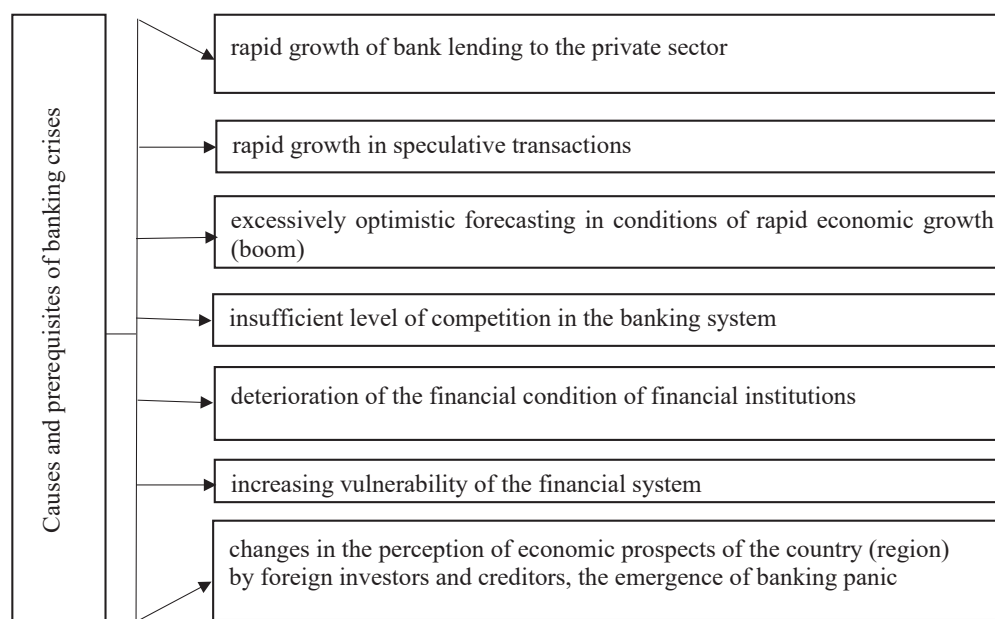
Causes and prerequisites of banking crises

rapid growth of bank lending to the private sector

rapid growth in speculative transactions

excessively optimistic forecasting in conditions of rapid economic growth (boom)

insufficient level of competition in the banking system

deterioration of the financial condition of financial institutions

increasing vulnerability of the financial system

changes in the perception of economic prospects of the country (region) by foreign investors and creditors, the emergence of banking panic